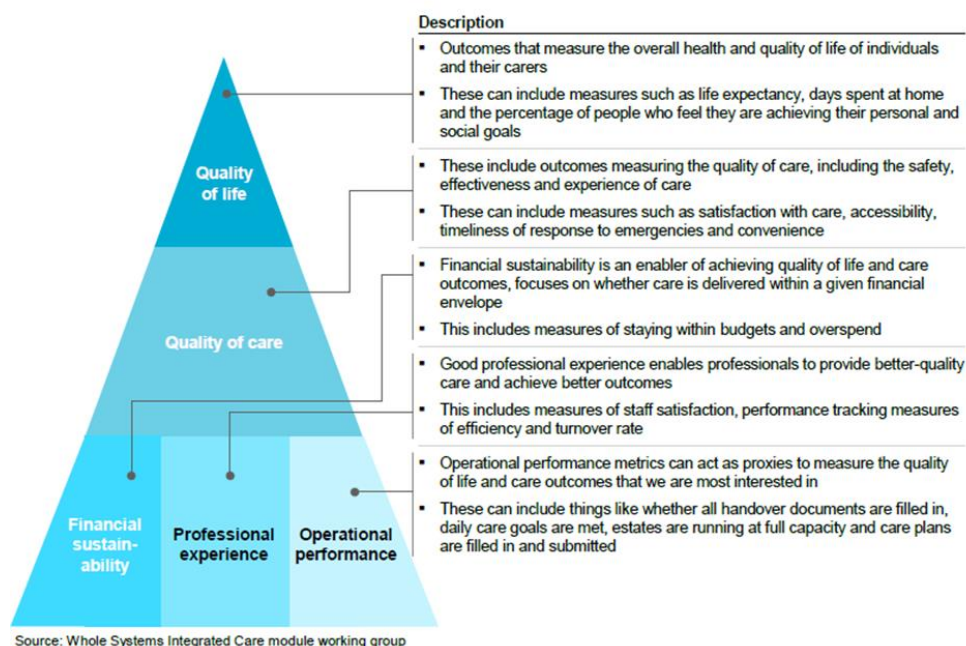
Quality of life

Quality of care

Financial sustainability

Professional experience

Operational performance

Description

- Outcomes that measure the overall health and quality of life of individuals and their carers
- These can include measures such as life expectancy, days spent at home and the percentage of people who feel they are achieving their personal and social goals

- These include outcomes measuring the quality of care, including the safety, effectiveness and experience of care
- These can include measures such as satisfaction with care, accessibility, timeliness of response to emergencies and convenience

- Financial sustainability is an enabler of achieving quality of life and care outcomes, focuses on whether care is delivered within a given financial envelope
- This includes measures of staying within budgets and overspend

- Good professional experience enables professionals to provide better-quality care and achieve better outcomes
- This includes measures of staff satisfaction, performance tracking measures of efficiency and turnover rate

- Operational performance metrics can act as proxies to measure the quality of life and care outcomes that we are most interested in
- These can include things like whether all handover documents are filled in, daily care goals are met, estates are running at full capacity and care plans are filled in and submitted

Source: Whole Systems Integrated Care module working group